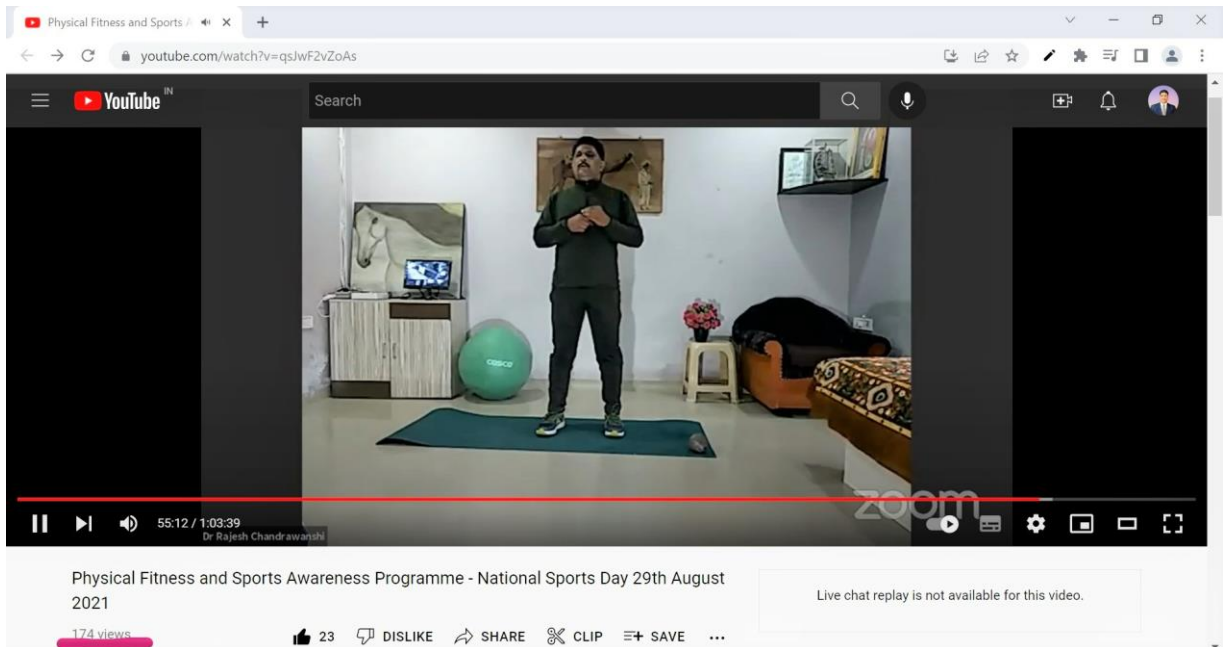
Physical Fitness and Sports A

youtube.com/watch?v=qsJwF2vZoAs

YouTube IN

Search

cosco

zoom

55:12 / 1:03:39

Dr Rajesh Chandrawanshi

Physical Fitness and Sports Awareness Programme - National Sports Day 29th August 2021

174 views

23 DISLIKE SHARE CLIP SAVE ...

Live chat replay is not available for this video.